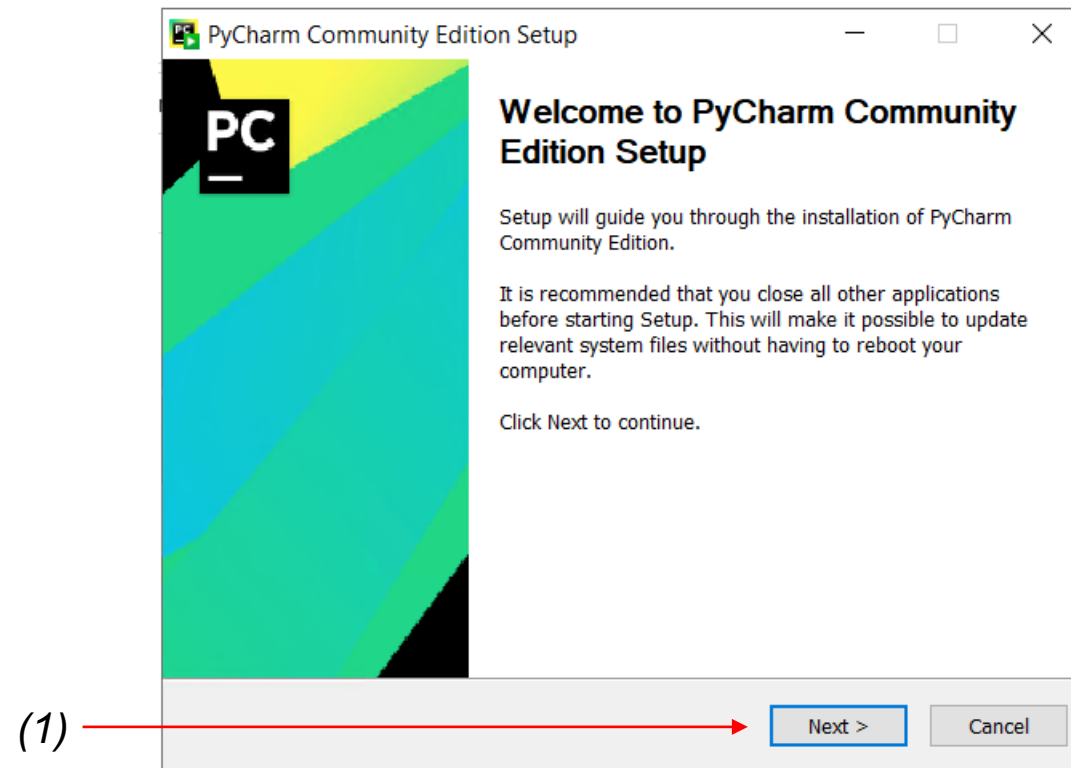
PyCharm Community Edition Setup

PC

Welcome to PyCharm Community Edition Setup

Setup will guide you through the installation of PyCharm Community Edition.

It is recommended that you close all other applications before starting Setup. This will make it possible to update relevant system files without having to reboot your computer.

Click Next to continue.

(1)

Next >

Cancel